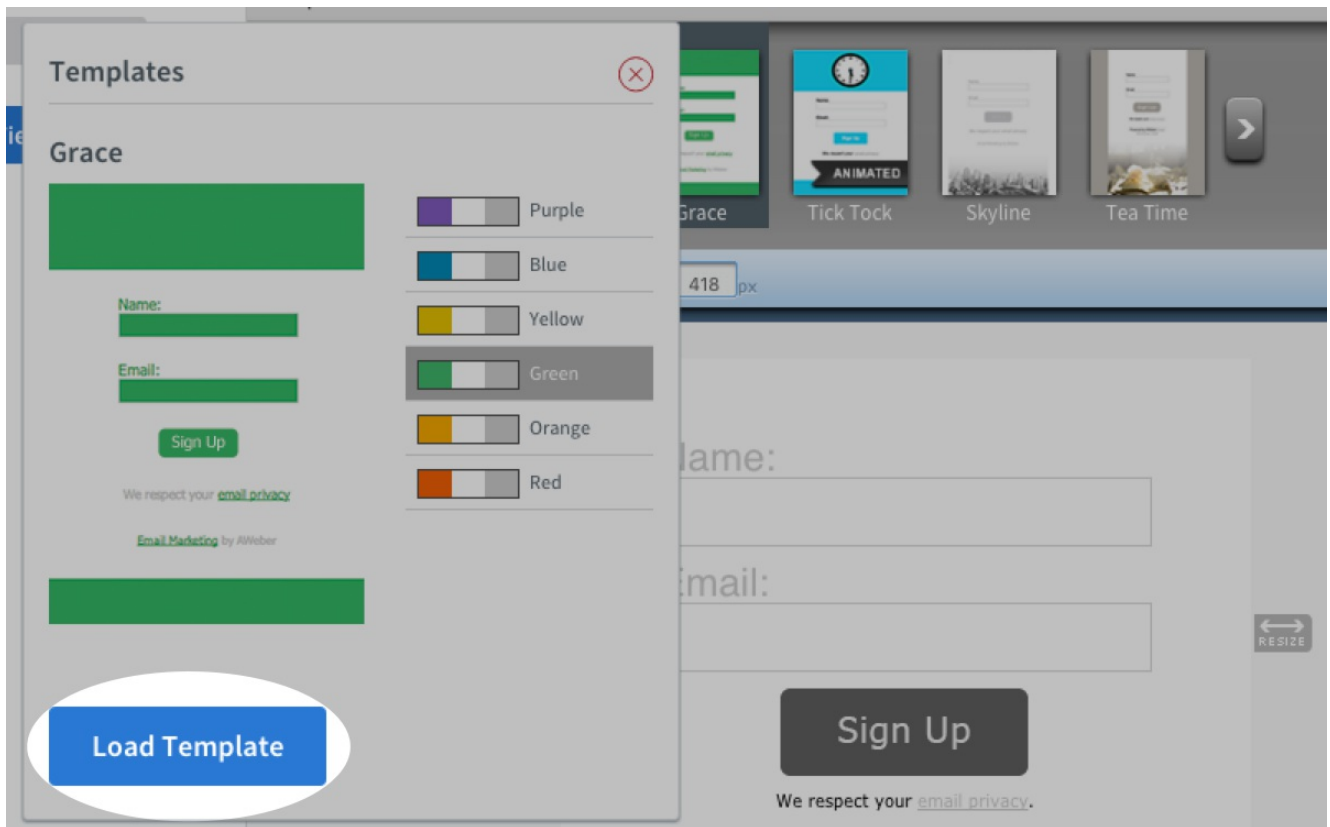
Templates

Grace

Name:

Email:

Sign Up

We respect your email privacy

Email Marketing by AWeber

Purple
Blue
Yellow
Green
Orange
Red

Load Template

Grace
ANIMATED
Tick Tock
Skyline
Tea Time

418 px

lame:

Email:

RESIZE

Sign Up

We respect your email privacy.